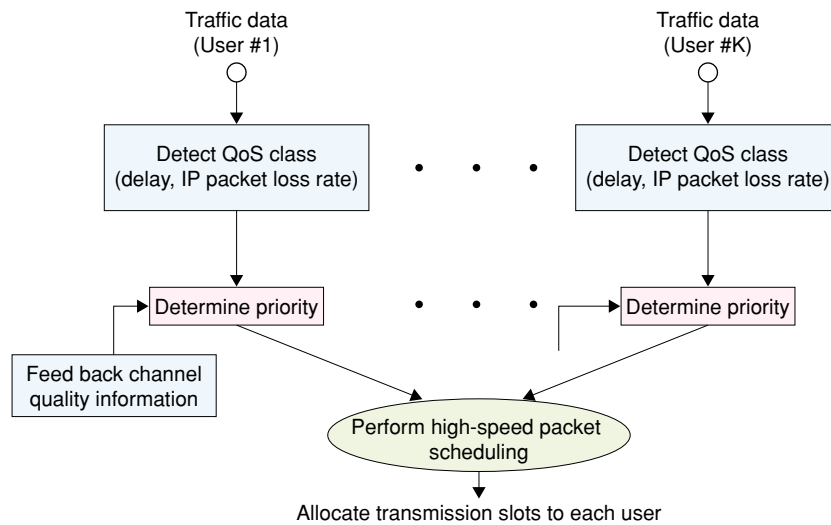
Traffic data
(User #1)

Traffic data
(User #K)

Detect QoS class
(delay, IP packet loss rate)

Detect QoS class
(delay, IP packet loss rate)

Determine priority

Determine priority

Feed back channel
quality information

Perform high-speed packet
scheduling

Allocate transmission slots to each user